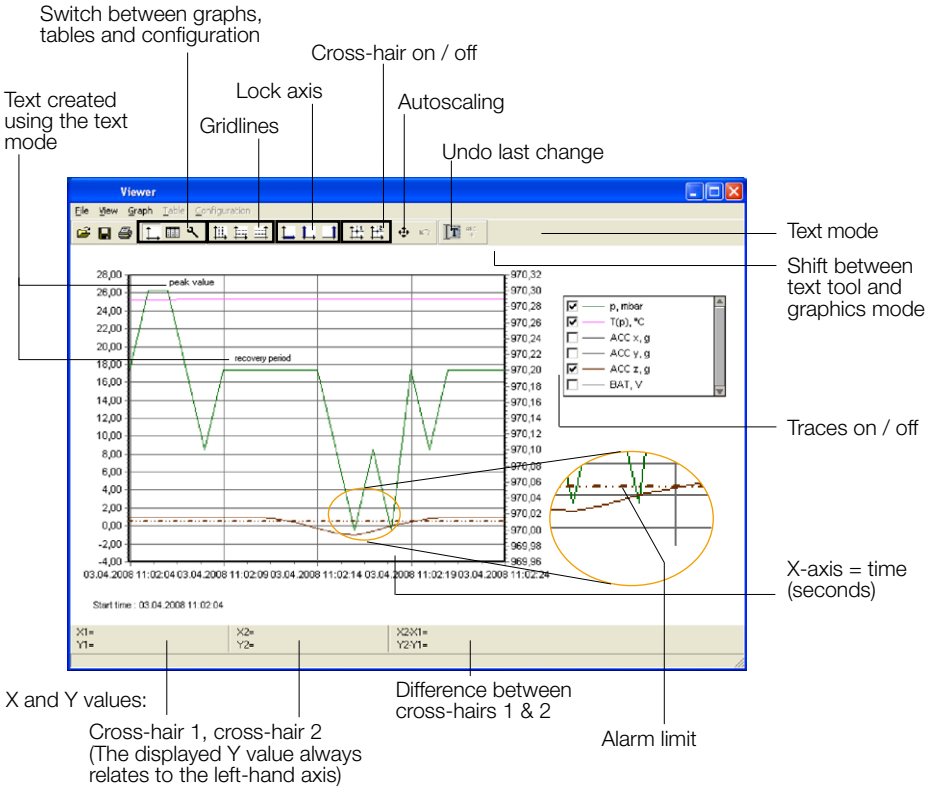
Switch between graphs, tables and configuration

Cross-hair on / off

Text created using the text mode

Lock axis

Autoscaling

Gridlines

Undo last change

Viewer

File View Graph Table Configuration

Text mode

Shift between text tool and graphics mode

peak value

recovery period

28,00
26,00
24,00
22,00
20,00
18,00
16,00
14,00
12,00
10,00
8,00
6,00
4,00
2,00
0,00
-2,00
-4,00

970,32
970,30
970,28
970,26
970,24
970,22
970,20
970,18
970,16
970,14
970,12
970,10
970,08
970,06
970,04
970,02
970,00
969,98
969,96

p, mbar
T(p), °C
ACC x, g
ACC y, g
ACC z, g
BAT, V

Traces on / off

03.04.2008 11:02:04 03.04.2008 11:02:09 03.04.2008 11:02:14 03.04.2008 11:02:19 03.04.2008 11:02:24

Start time : 03.04.2008 11:02:04

X-axis = time (seconds)

X1=
Y1=
X2=
Y2=
X2-X1=
Y2-Y1=

X and Y values:

Cross-hair 1, cross-hair 2 (The displayed Y value always relates to the left-hand axis)

Difference between cross-hairs 1 & 2

Alarm limit